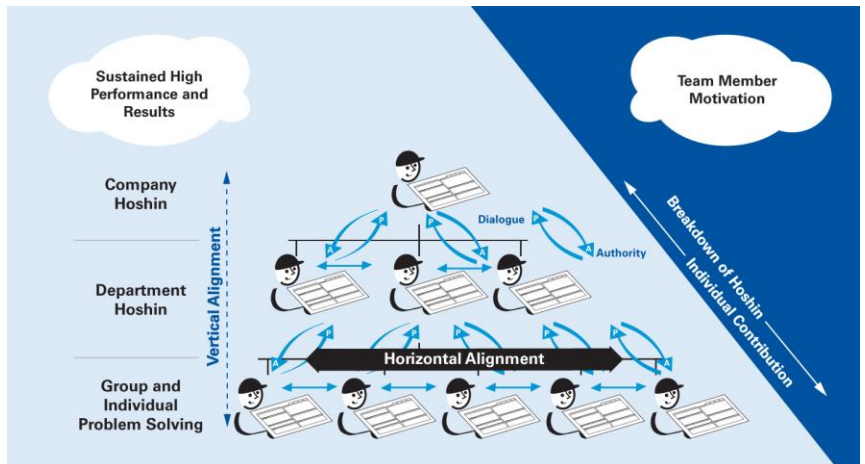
Sustained High Performance and Results

Team Member Motivation

Company Hoshin

Department Hoshin

Group and Individual Problem Solving

Vertical Alignment

Dialogue

Authority

Horizontal Alignment

Breakdown of Hoshin

Individual Contribution